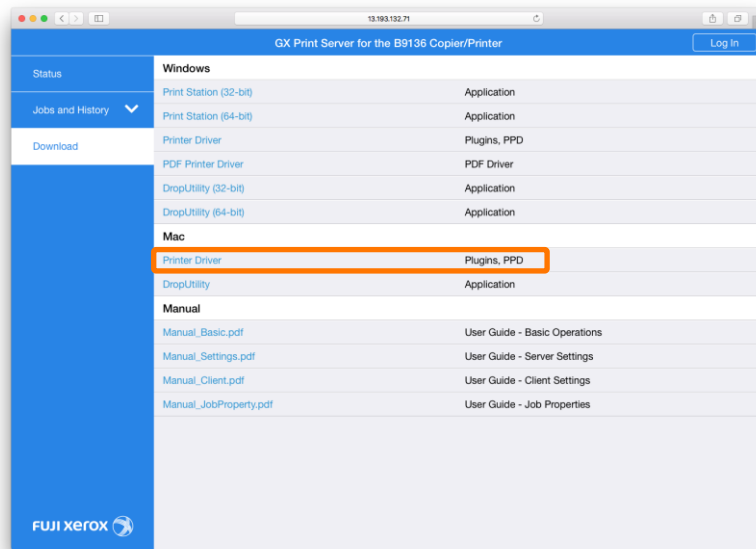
13.193.132.71

GX Print Server for the B9136 Copier/Printer

Log In

Status

Jobs and History

Download

Windows

| | |
|---|---|
| Print Station (32-bit) | Application |
| Print Station (64-bit) | Application |
| Printer Driver | Plugins, PPD |
| PDF Printer Driver | PDF Driver |
| DropUtility (32-bit) | Application |
| DropUtility (64-bit) | Application |

Mac

| | |
|---|---|
| Printer Driver | Plugins, PPD |
| DropUtility | Application |

Manual

| | |
|---|---|
| Manual_Basic.pdf | User Guide - Basic Operations |
| Manual_Settings.pdf | User Guide - Server Settings |
| Manual_Client.pdf | User Guide - Client Settings |
| Manual_JobProperty.pdf | User Guide - Job Properties |

FUJI XEROX